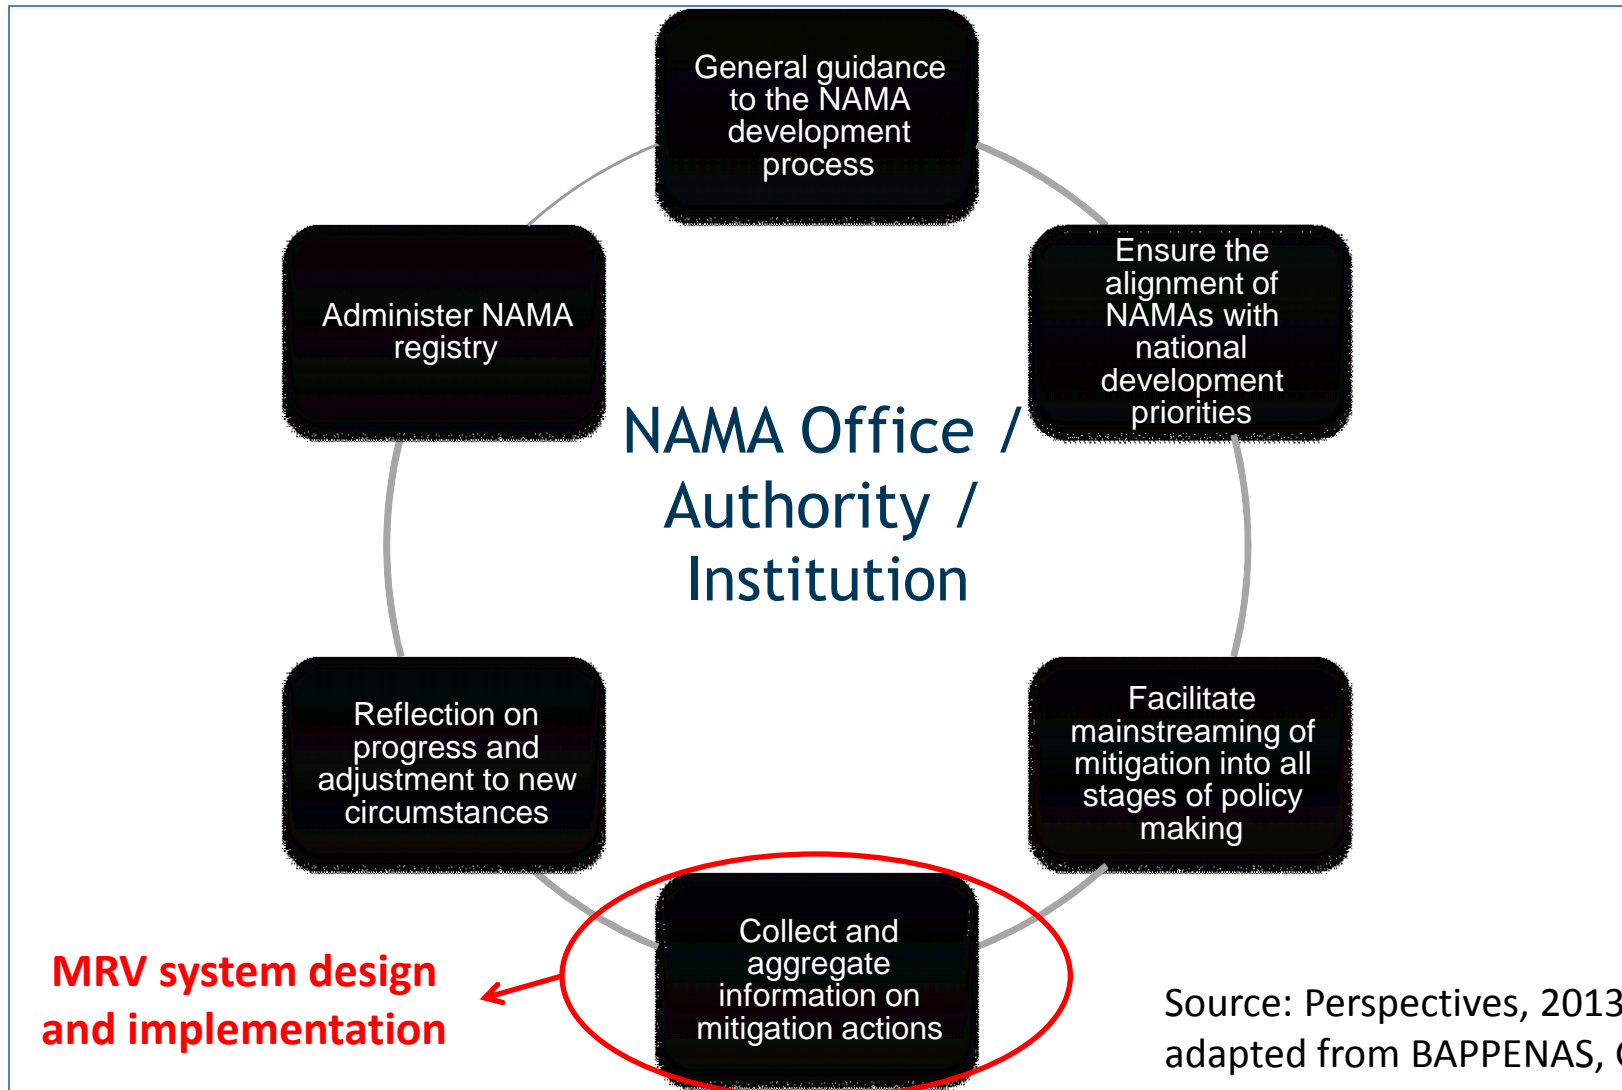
General guidance to the NAMA development process

Ensure the alignment of NAMAs with national development priorities

Administer NAMA registry

NAMA Office / Authority / Institution

Reflection on progress and adjustment to new circumstances

Facilitate mainstreaming of mitigation into all stages of policy making

Collect and aggregate information on mitigation actions

MRV system design and implementation

Source: Perspectives, 2013 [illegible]
adapted from BAPPENAS, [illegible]